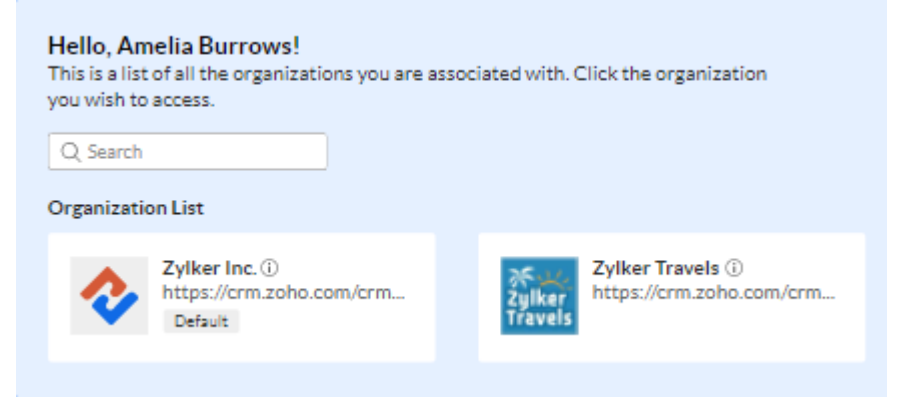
Hello, Amelia Burrows!

This is a list of all the organizations you are associated with. Click the organization you wish to access.

Search

Organization List

Zylker Inc. ⓘ
https://crm.zoho.com/crm...
Default

Zylker Travels

Zylker Travels ⓘ
https://crm.zoho.com/crm...